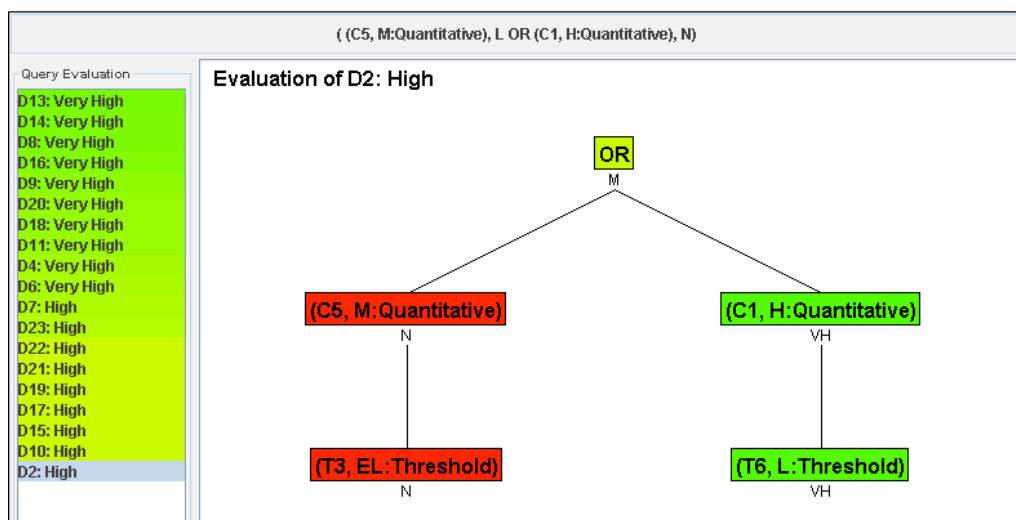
( (C5, M:Quantitative), L OR (C1, H:Quantitative), N)

Query Evaluation

D13: Very High
D14: Very High
D8: Very High
D16: Very High
D9: Very High
D20: Very High
D18: Very High
D11: Very High
D4: Very High
D6: Very High
D7: High
D23: High
D22: High
D21: High
D19: High
D17: High
D15: High
D10: High
D2: High

Evaluation of D2: High

OR
M

(C5, M:Quantitative)
N

(C1, H:Quantitative)
VH

(T3, EL:Threshold)
N

(T6, L:Threshold)
VH